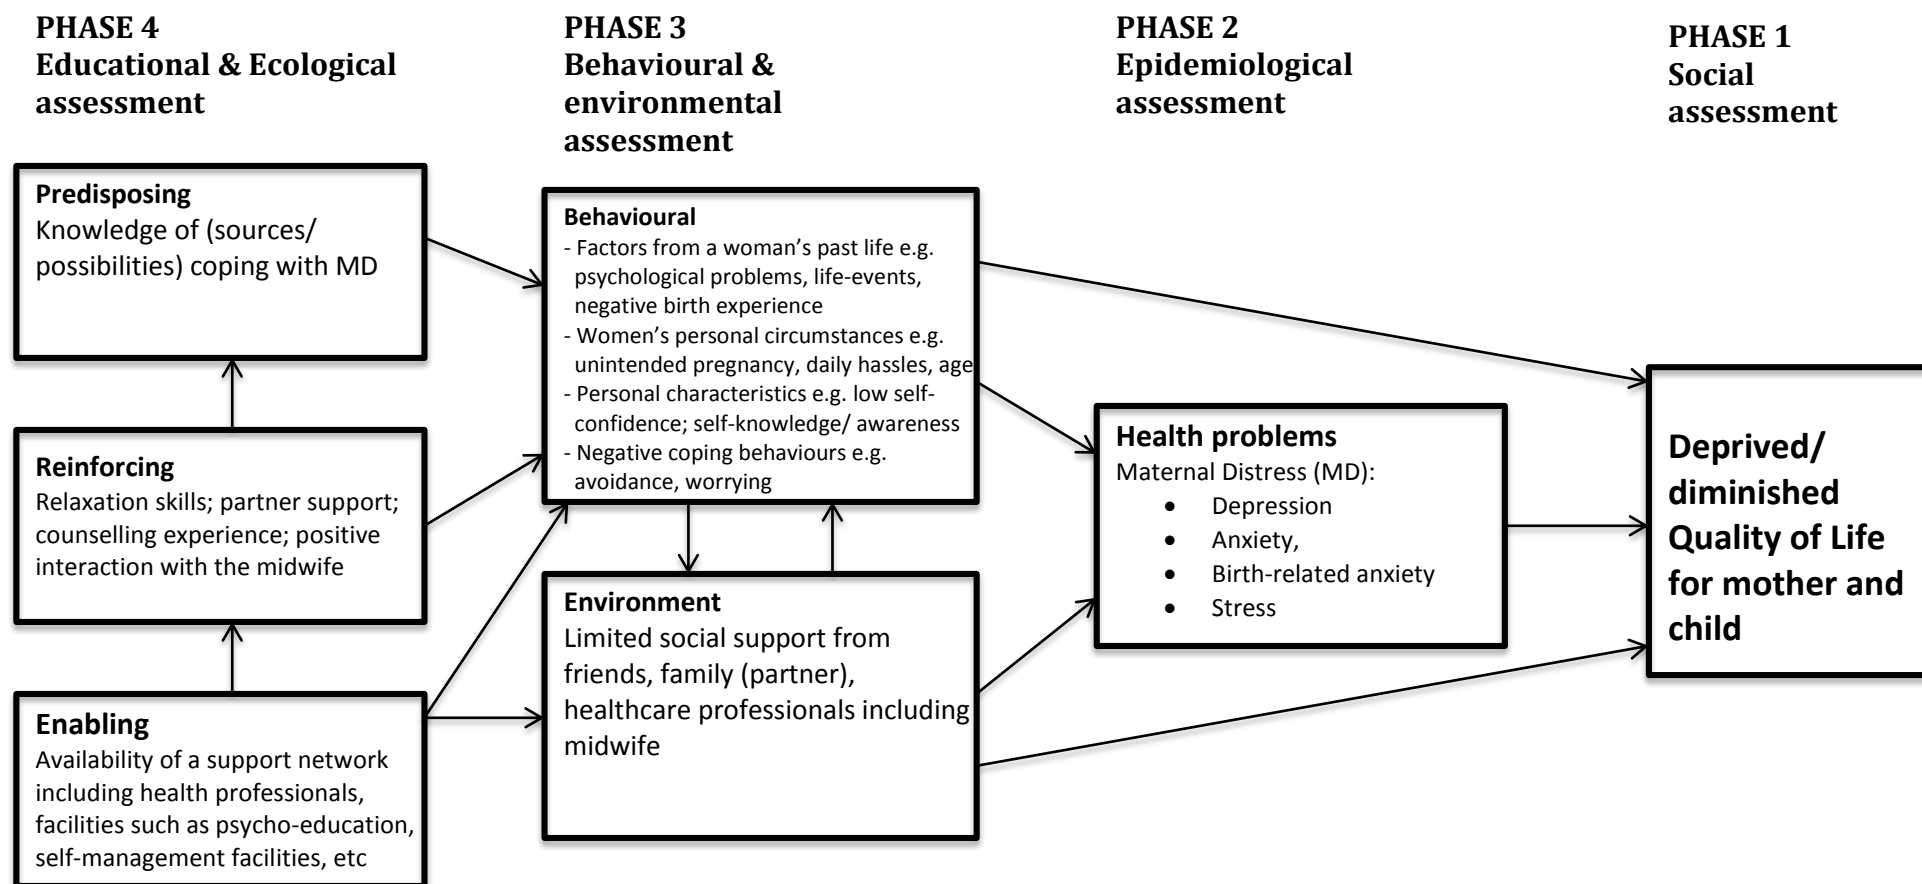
PHASE 4
Educational & Ecological assessment

PHASE 3
Behavioural & environmental assessment

PHASE 2
Epidemiological assessment

PHASE 1
Social assessment

Predisposing
Knowledge of (sources/ possibilities) coping with MD

Reinforcing
Relaxation skills; partner support; counselling experience; positive interaction with the midwife

Enabling
Availability of a support network including health professionals, facilities such as psycho-education, self-management facilities, etc

Behavioural
- Factors from a woman's past life e.g. psychological problems, life-events, negative birth experience
- Women's personal circumstances e.g. unintended pregnancy, daily hassles, age
- Personal characteristics e.g. low self-confidence; self-knowledge/ awareness
- Negative coping behaviours e.g. avoidance, worrying

Environment
Limited social support from friends, family (partner), healthcare professionals including midwife

Health problems
Maternal Distress (MD):
- Depression
- Anxiety,
- Birth-related anxiety
- Stress

Deprived/ diminished Quality of Life for mother and child